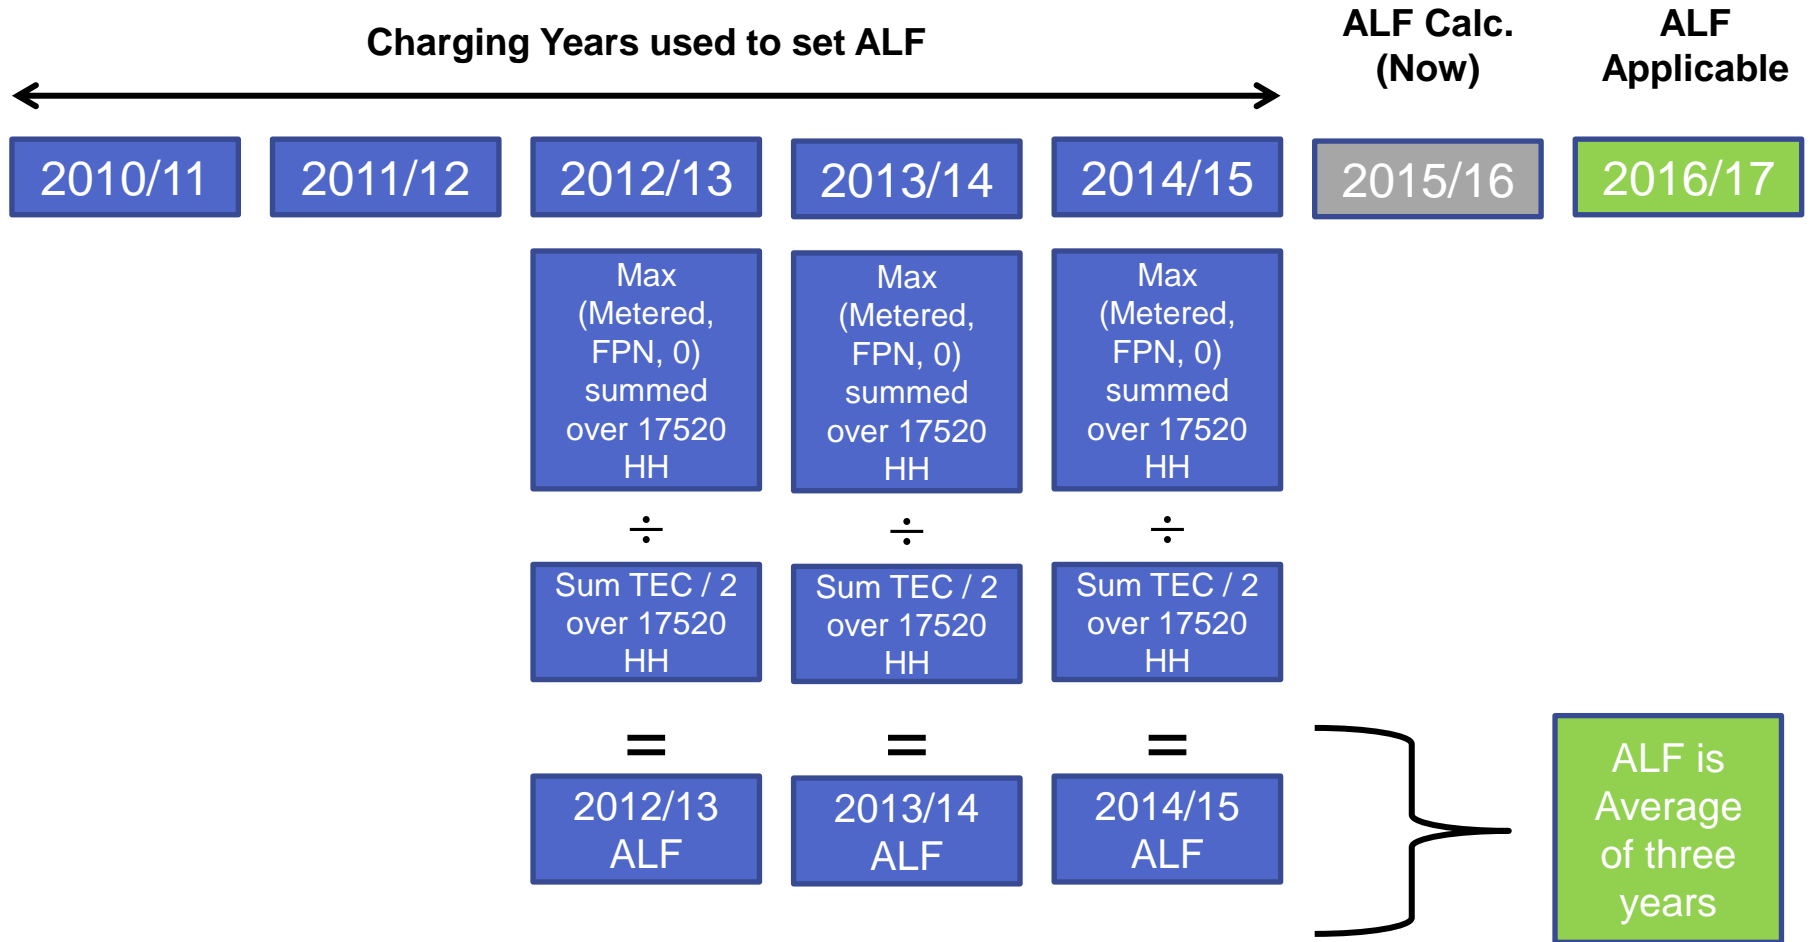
Charging Years used to set ALF

ALF Calc. (Now)

ALF Applicable

2010/11

2011/12

2012/13

2013/14

2014/15

2015/16

2016/17

Max (Metered, FPN, 0) summed over 17520 HH

$\div$

Sum TEC / 2 over 17520 HH

=

2012/13 ALF

Max (Metered, FPN, 0) summed over 17520 HH

$\div$

Sum TEC / 2 over 17520 HH

=

2013/14 ALF

Max (Metered, FPN, 0) summed over 17520 HH

$\div$

Sum TEC / 2 over 17520 HH

=

2014/15 ALF

ALF is Average of three years